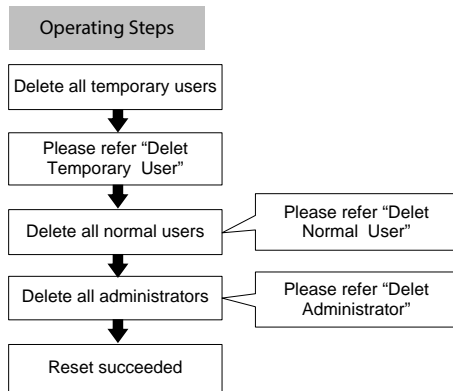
Operating Steps

Delete all temporary users

Please refer "Delet Temporary User"

Delete all normal users

Please refer "Delet Normal User"

Delete all administrators

Please refer "Delet Administrator"

Reset succeeded